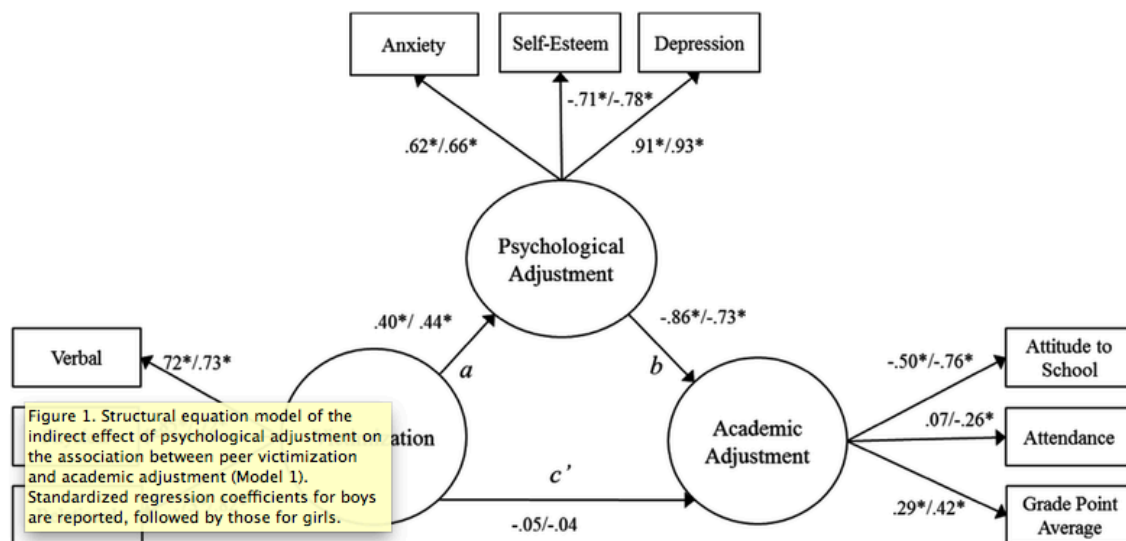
Anxiety

Self-Esteem

Depression

.62*/.66*

-.71*/-.78*

.91*/.93*

Psychological Adjustment

.40*/ .44*

-.86*/-.73*

Verbal

72*/.73*

a

b

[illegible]ation

Academic Adjustment

c'

-.05/-.04

-.50*/-.76*

Attitude to School

.07/-.26*

Attendance

.29*/.42*

Grade Point Average

Figure 1. Structural equation model of the indirect effect of psychological adjustment on the association between peer victimization and academic adjustment (Model 1). Standardized regression coefficients for boys are reported, followed by those for girls.